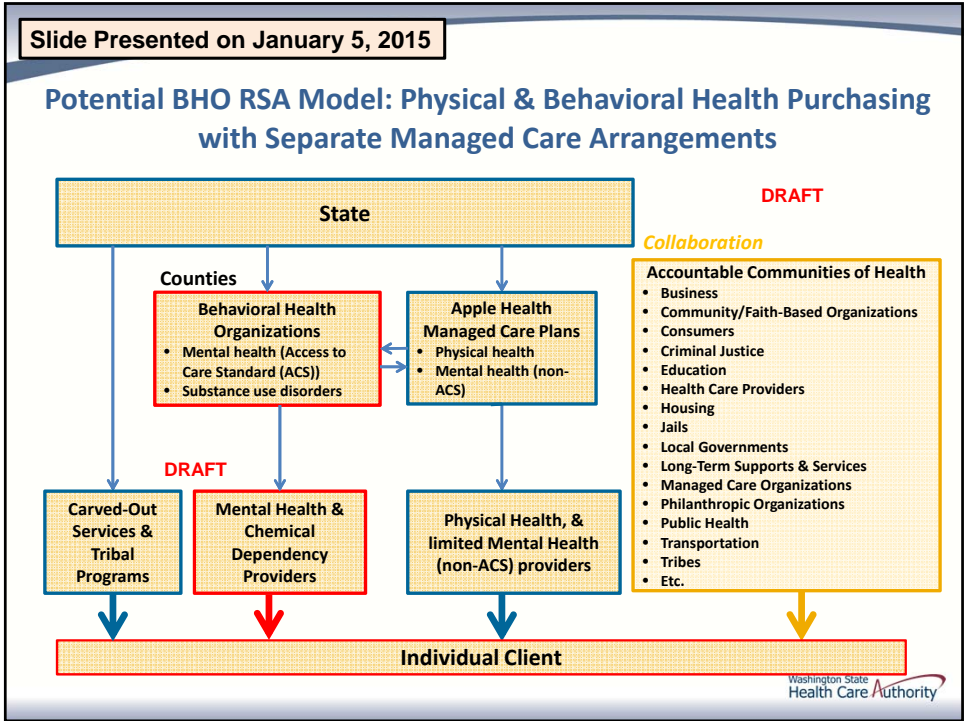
Slide Presented on January 5, 2015

Potential BHO RSA Model: Physical & Behavioral Health Purchasing with Separate Managed Care Arrangements

DRAFT

State

Collaboration

Counties

Behavioral Health Organizations
- Mental health (Access to Care Standard (ACS))
- Substance use disorders

Apple Health Managed Care Plans
- Physical health
- Mental health (non-ACS)

Accountable Communities of Health
- Business
- Community/Faith-Based Organizations
- Consumers
- Criminal Justice
- Education
- Health Care Providers
- Housing
- Jails
- Local Governments
- Long-Term Supports & Services
- Managed Care Organizations
- Philanthropic Organizations
- Public Health
- Transportation
- Tribes
- Etc.

DRAFT

Carved-Out Services & Tribal Programs

Mental Health & Chemical Dependency Providers

Physical Health, & limited Mental Health (non-ACS) providers

Individual Client

Washington State Health Care Authority